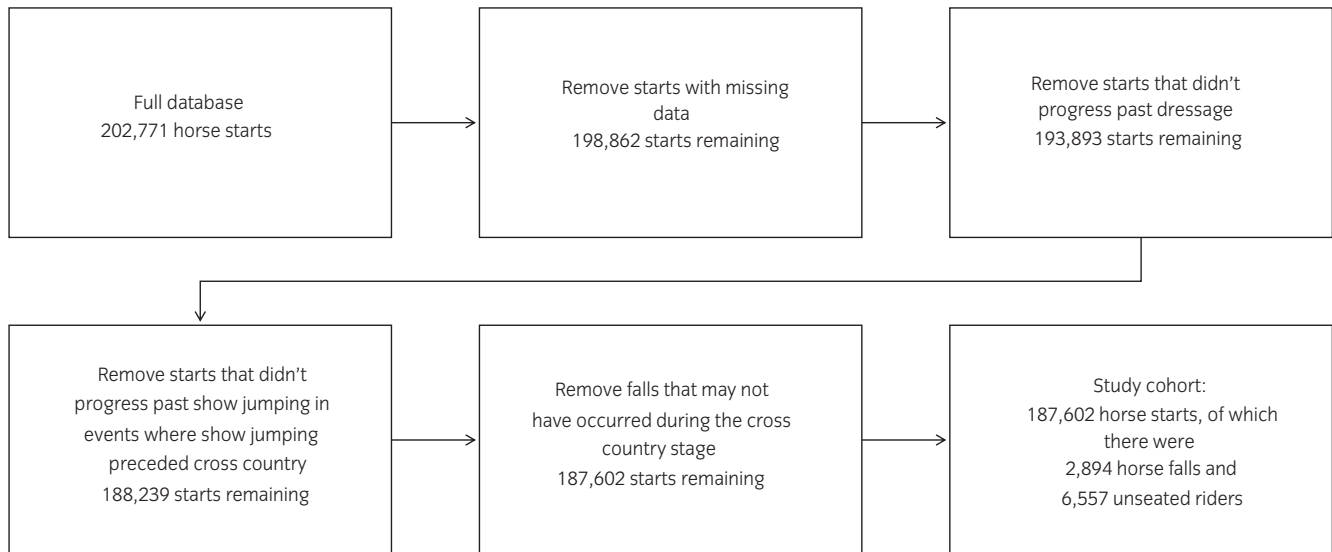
Full database
202,771 horse starts

Remove starts with missing data
198,862 starts remaining

Remove starts that didn’t progress past dressage
193,893 starts remaining

Remove starts that didn’t progress past show jumping in events where show jumping preceded cross country
188,239 starts remaining

Remove falls that may not have occurred during the cross country stage
187,602 starts remaining

Study cohort:
187,602 horse starts, of which there were
2,894 horse falls and
6,557 unseated riders